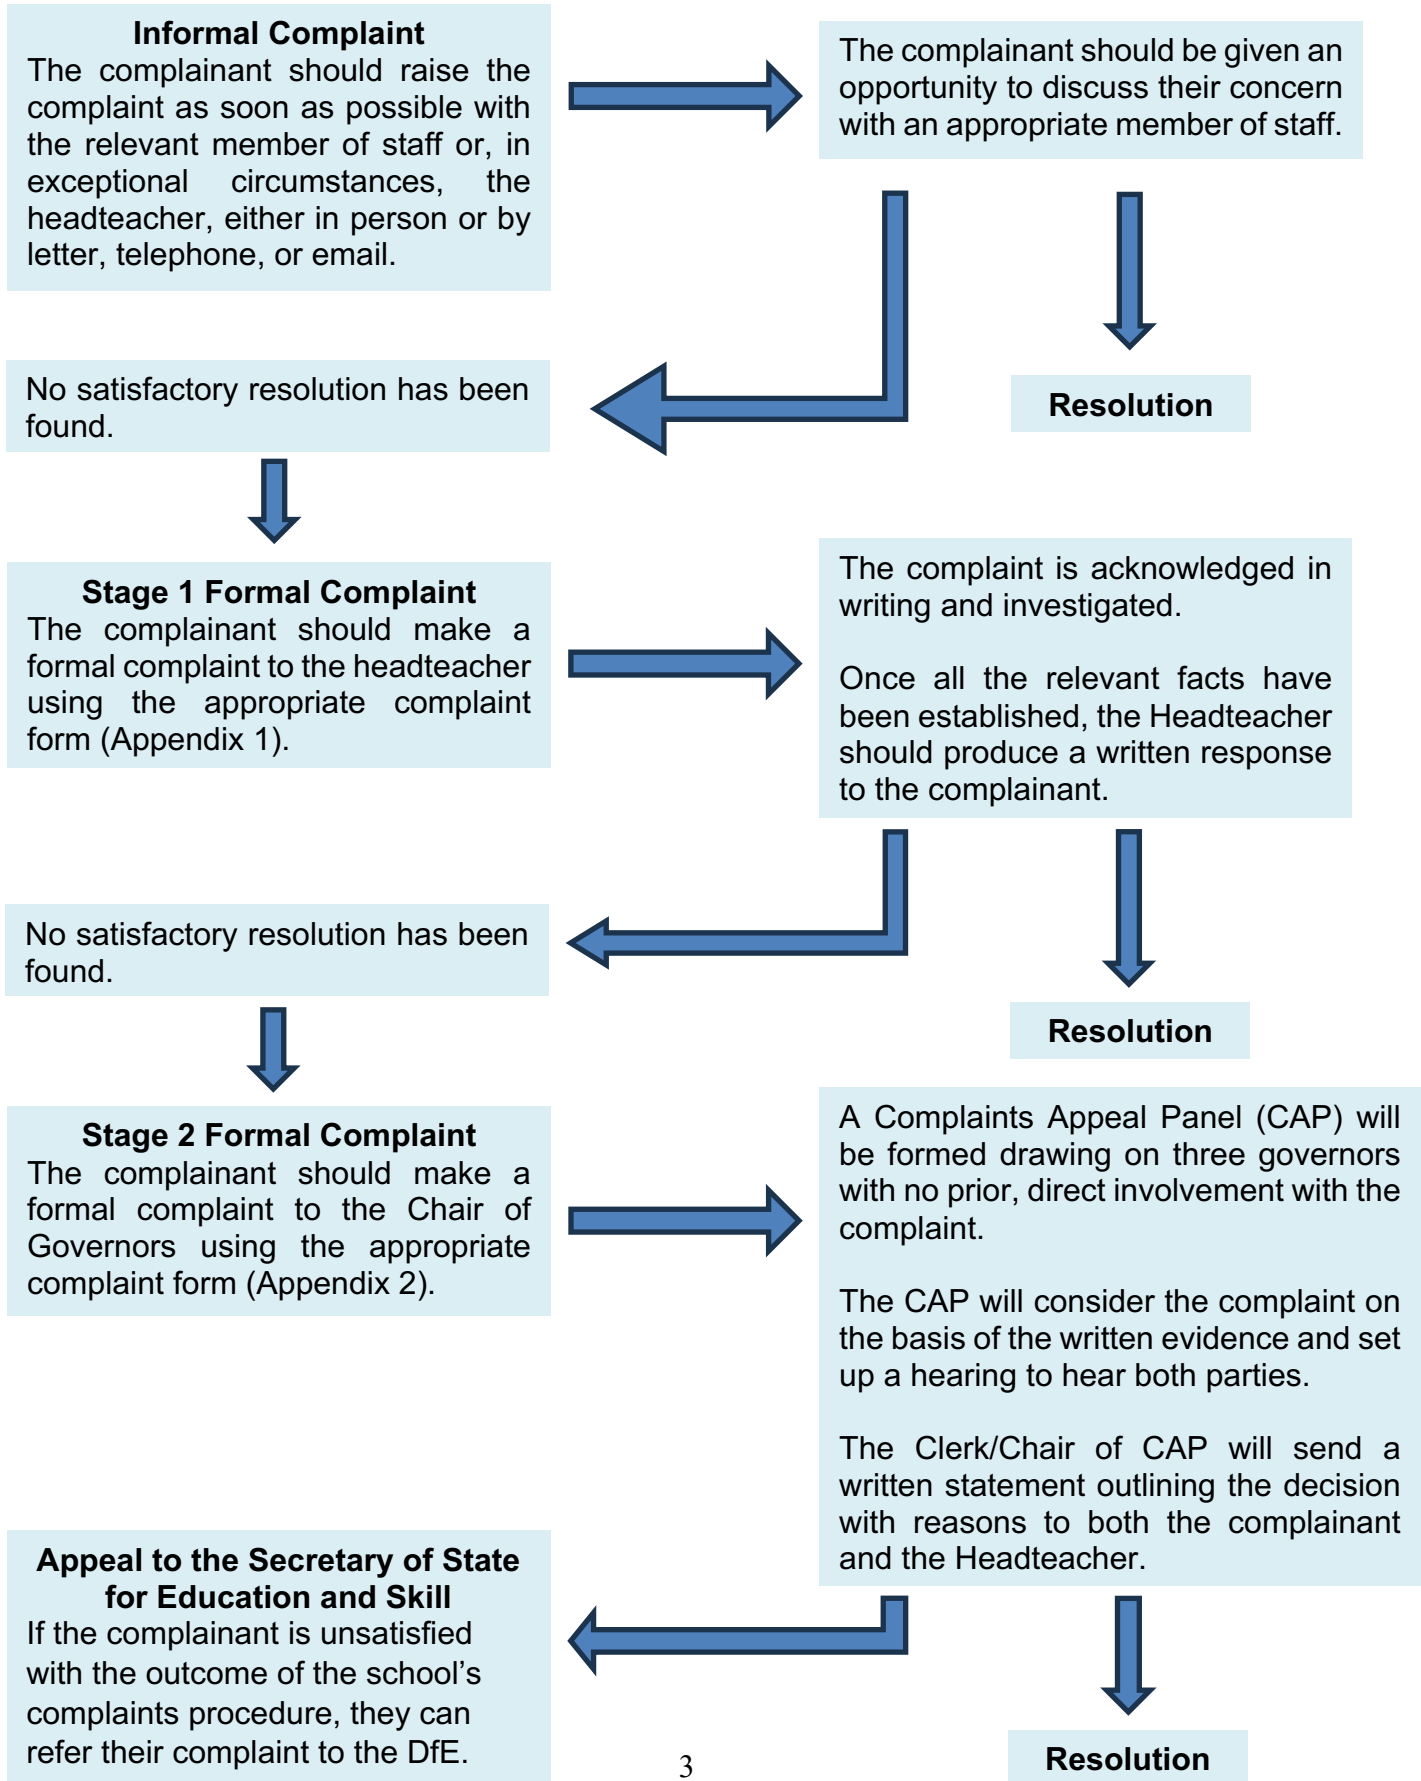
**Informal Complaint**
The complainant should raise the complaint as soon as possible with the relevant member of staff or, in exceptional circumstances, the headteacher, either in person or by letter, telephone, or email.

The complainant should be given an opportunity to discuss their concern with an appropriate member of staff.

No satisfactory resolution has been found.

**Resolution**

**Stage 1 Formal Complaint**
The complainant should make a formal complaint to the headteacher using the appropriate complaint form (Appendix 1).

The complaint is acknowledged in writing and investigated.

Once all the relevant facts have been established, the Headteacher should produce a written response to the complainant.

No satisfactory resolution has been found.

**Resolution**

**Stage 2 Formal Complaint**
The complainant should make a formal complaint to the Chair of Governors using the appropriate complaint form (Appendix 2).

A Complaints Appeal Panel (CAP) will be formed drawing on three governors with no prior, direct involvement with the complaint.

The CAP will consider the complaint on the basis of the written evidence and set up a hearing to hear both parties.

The Clerk/Chair of CAP will send a written statement outlining the decision with reasons to both the complainant and the Headteacher.

**Appeal to the Secretary of State for Education and Skill**
If the complainant is unsatisfied with the outcome of the school's complaints procedure, they can refer their complaint to the DfE.

**Resolution**

3